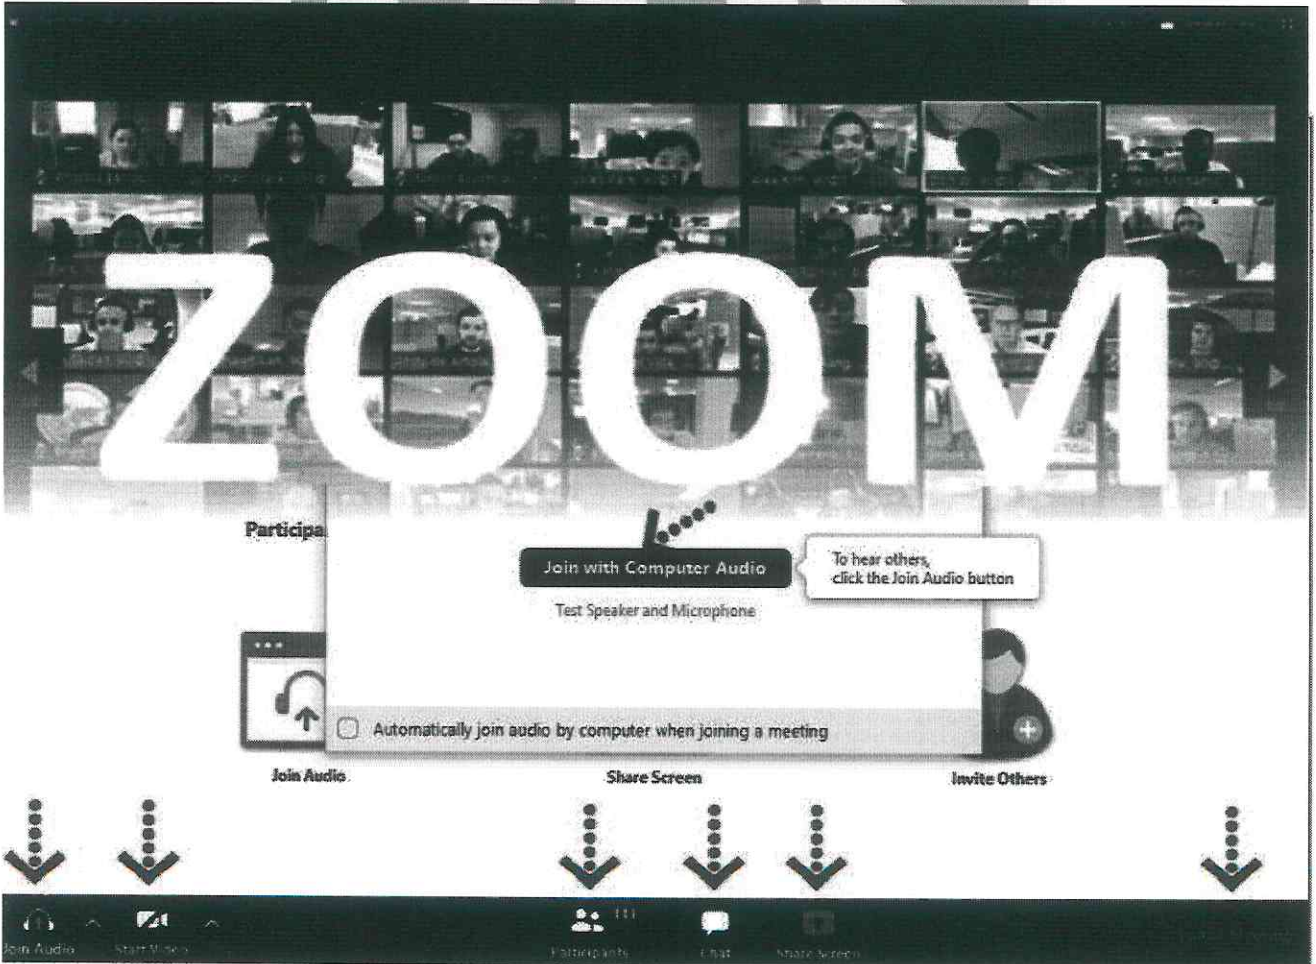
ZOOM

Participa

Join with Computer Audio

To hear others, click the Join Audio button

Test Speaker and Microphone

Automatically join audio by computer when joining a meeting

Join Audio

Share Screen

Invite Others

Join Audio

Start Video

Participants

Chat

Share Screen